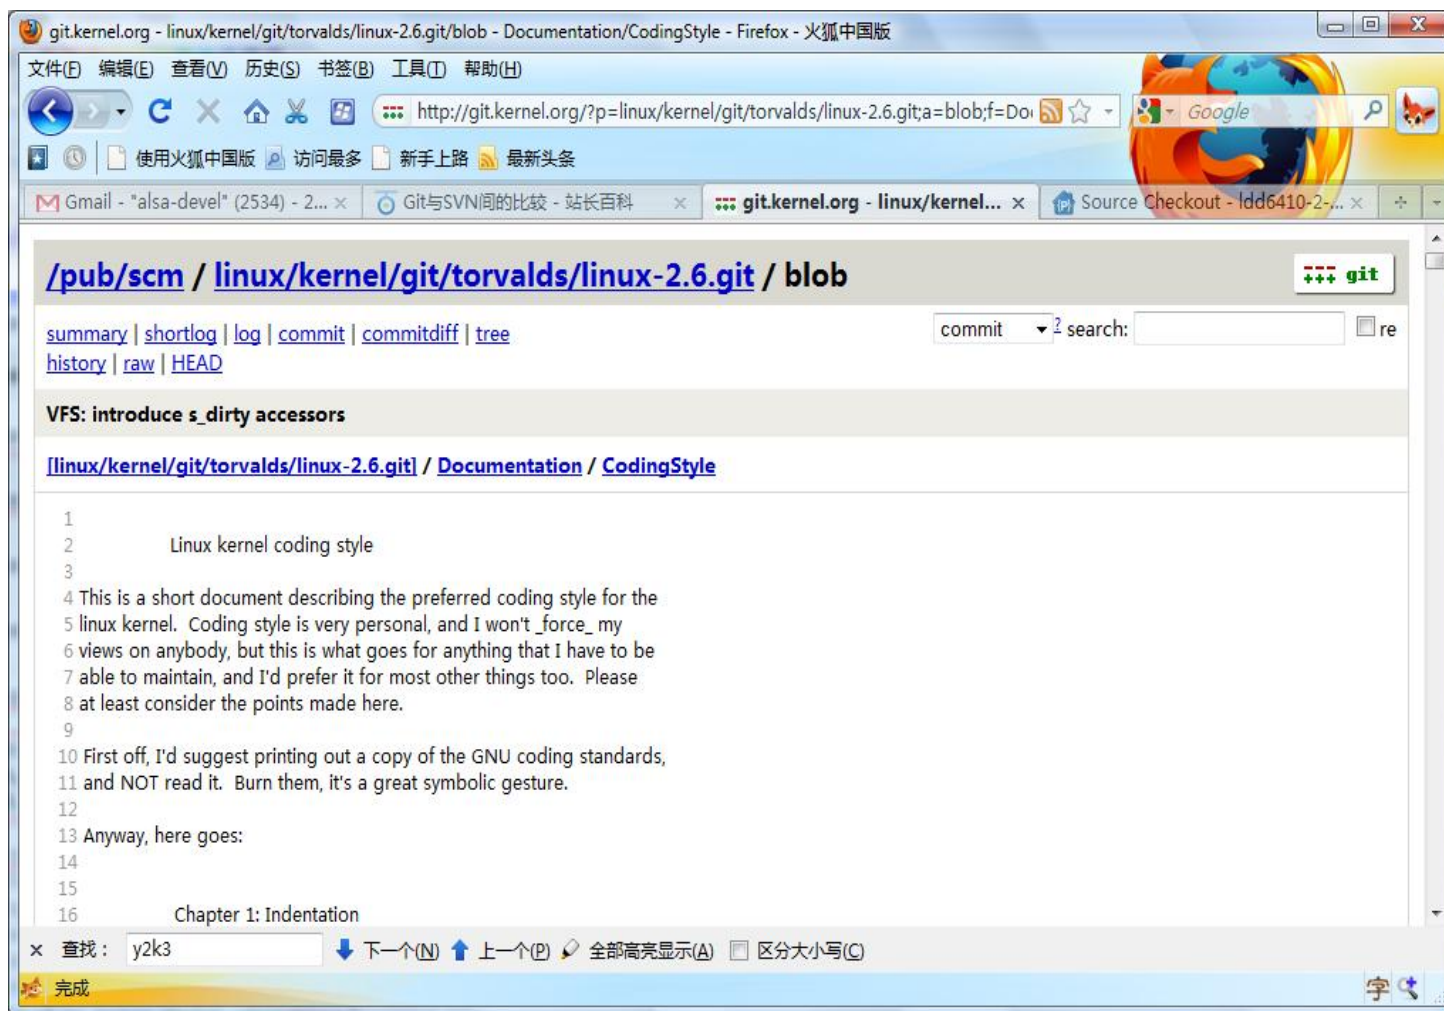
git.kernel.org - linux/kernel/git/torvalds/linux-2.6.git/blob - Documentation/CodingStyle - Firefox - 火狐中国版

文件(F) 编辑(E) 查看(V) 历史(S) 书签(B) 工具(T) 帮助(H)

http://git.kernel.org/?p=linux/kernel/git/torvalds/linux-2.6.git;a=blob;f=Do

Google

使用火狐中国版 访问最多 新手上路 最新头条

Gmail - "alsa-devel" (2534) - 2... × Git与SVN间的比较 - 站长百科 × git.kernel.org - linux/kernel... × Source Checkout - ldd6410-2-... ×

/pub/scm / linux/kernel/git/torvalds/linux-2.6.git / blob

git

summary | shortlog | log | commit | commitdiff | tree
history | raw | HEAD

commit ? search: re

VFS: introduce s_dirty accessors

[linux/kernel/git/torvalds/linux-2.6.git] / Documentation / CodingStyle

1
2 Linux kernel coding style
3
4 This is a short document describing the preferred coding style for the
5 linux kernel. Coding style is very personal, and I won't _force_ my
6 views on anybody, but this is what goes for anything that I have to be
7 able to maintain, and I'd prefer it for most other things too. Please
8 at least consider the points made here.
9
10 First off, I'd suggest printing out a copy of the GNU coding standards,
11 and NOT read it. Burn them, it's a great symbolic gesture.
12
13 Anyway, here goes:
14
15
16 Chapter 1: Indentation

× 查找: y2k3 下一个(N) 上一个(P) 全部高亮显示(A) 区分大小写(C)

完成